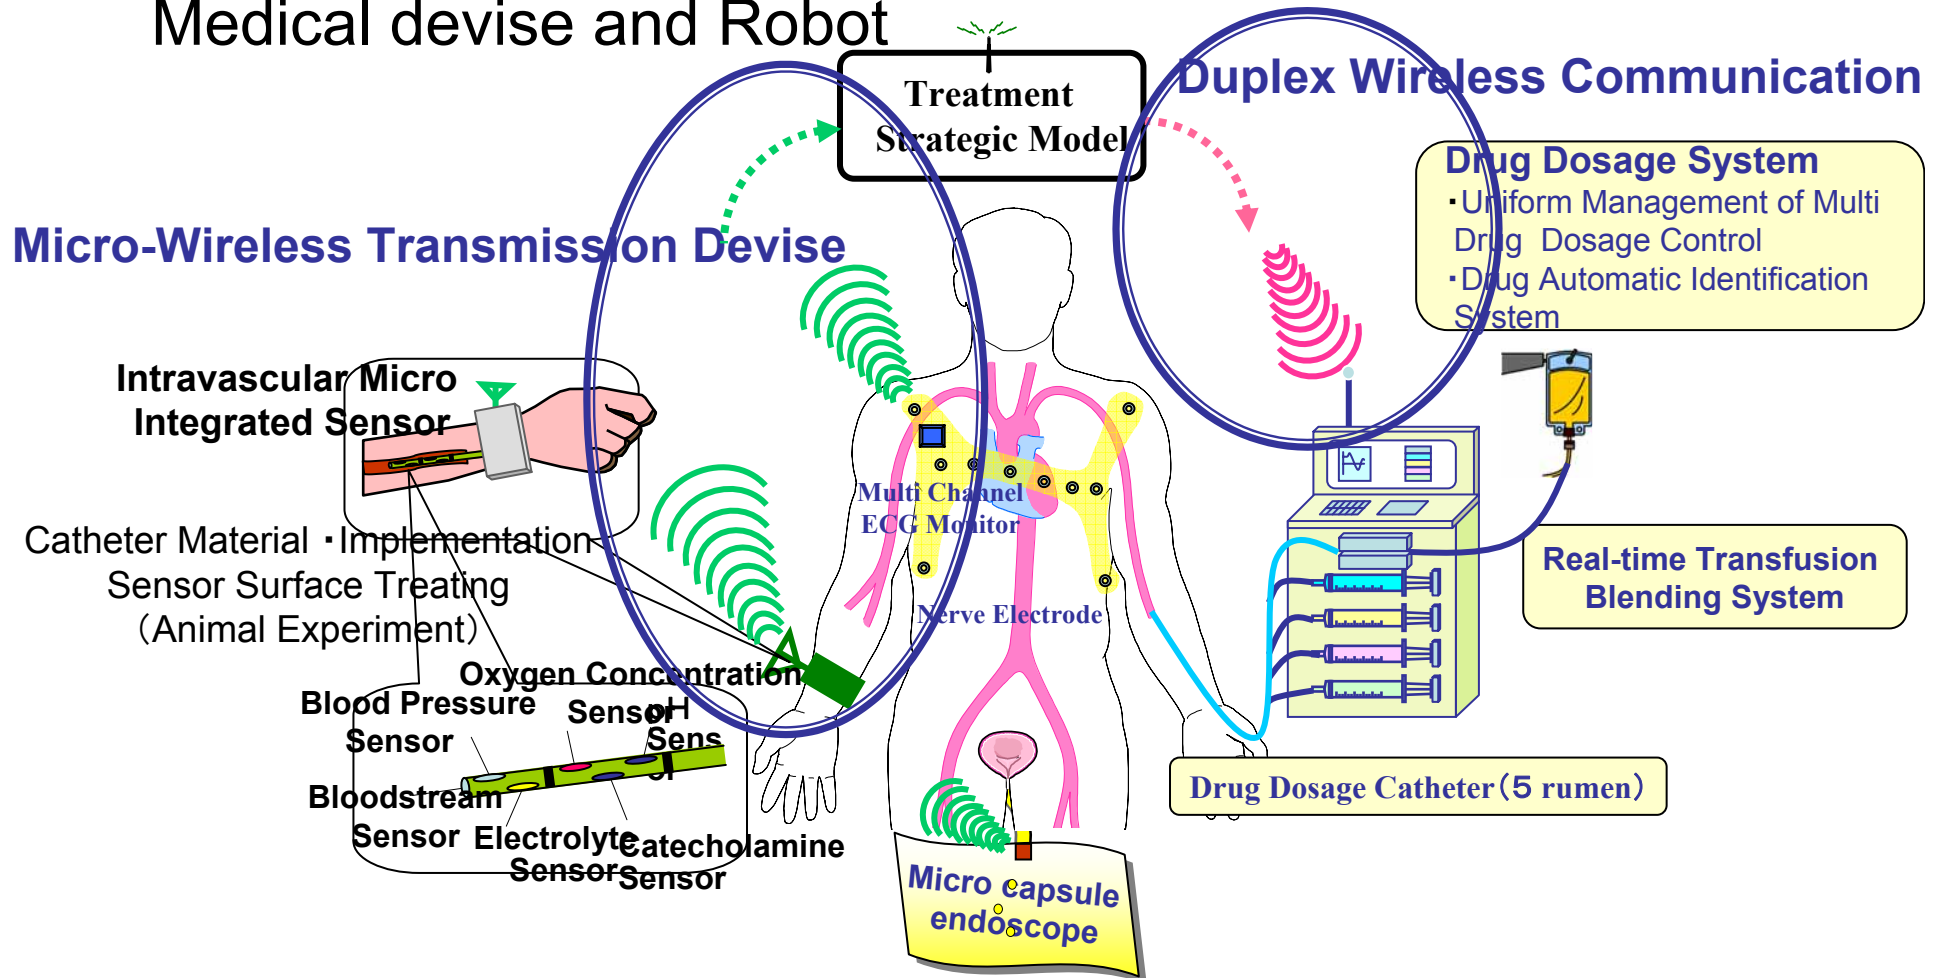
Medical devise and Robot

Treatment Strategic Model

Duplex Wireless Communication

Drug Dosage System
･Uniform Management of Multi Drug Dosage Control
･Drug Automatic Identification System

Micro-Wireless Transmission Devise

Intravascular Micro Integrated Sensor

Catheter Material ･Implementation Sensor Surface Treating （Animal Experiment）

Multi Channel ECG Monitor

Nerve Electrode

Real-time Transfusion Blending System

Oxygen Concentration

Blood Pressure Sensor

Sensor

pH Sensor

Bloodstream Sensor

Electrolyte Sensor

Catecholamine Sensor

Drug Dosage Catheter（5 rumen）

Micro capsule endoscope